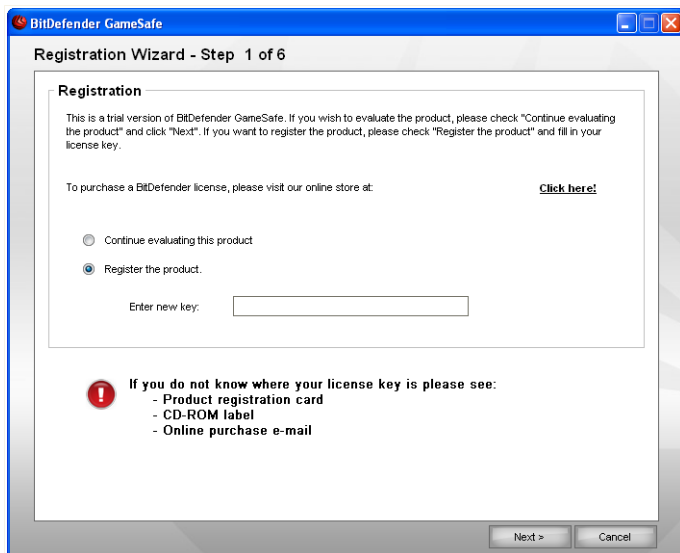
BitDefender GameSafe

Registration Wizard - Step 1 of 6

Registration

This is a trial version of BitDefender GameSafe. If you wish to evaluate the product, please check "Continue evaluating the product" and click "Next". If you want to register the product, please check "Register the product" and fill in your license key.

To purchase a BitDefender license, please visit our online store at:

Click here!

Continue evaluating this product

Register the product.

Enter new key:

If you do not know where your license key is please see:
- Product registration card
- CD-ROM label
- Online purchase e-mail

Next >

Cancel